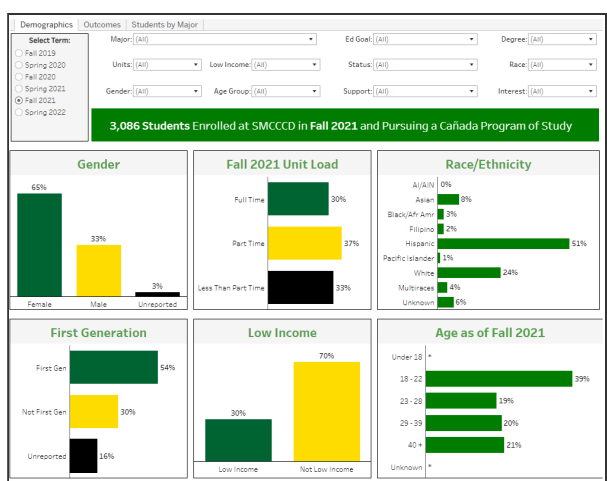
Demographics | Outcomes | Students by Major

Select Term:
Fall 2019
Spring 2020
Fall 2020
Spring 2021
Fall 2021
Spring 2022

Major: (All)
Ed Goal: (All)
Degree: (All)
Units: (All)
Low Income: (All)
Status: (All)
Race: (All)
Gender: (All)
Age Group: (All)
Support: (All)
Interest: (All)

3,086 Students Enrolled at SMCCCD in Fall 2021 and Pursuing a Cañada Program of Study

Gender
65%
33%
3%
Female
Male
Unreported

Fall 2021 Unit Load
Full Time 30%
Part Time 37%
Less Than Part Time 33%

Race/Ethnicity
AI/AIN 0%
Asian 8%
Black/Afr Amr 3%
Filipino 2%
Hispanic 51%
Pacific Islander 1%
White 24%
Multiraces 4%
Unknown 6%

First Generation
First Gen 54%
Not First Gen 30%
Unreported 16%

Low Income
30%
70%
Low Income
Not Low Income

Age as of Fall 2021
Under 18 *
18 - 22 39%
23 - 28 19%
29 - 39 20%
40 + 21%
Unknown *